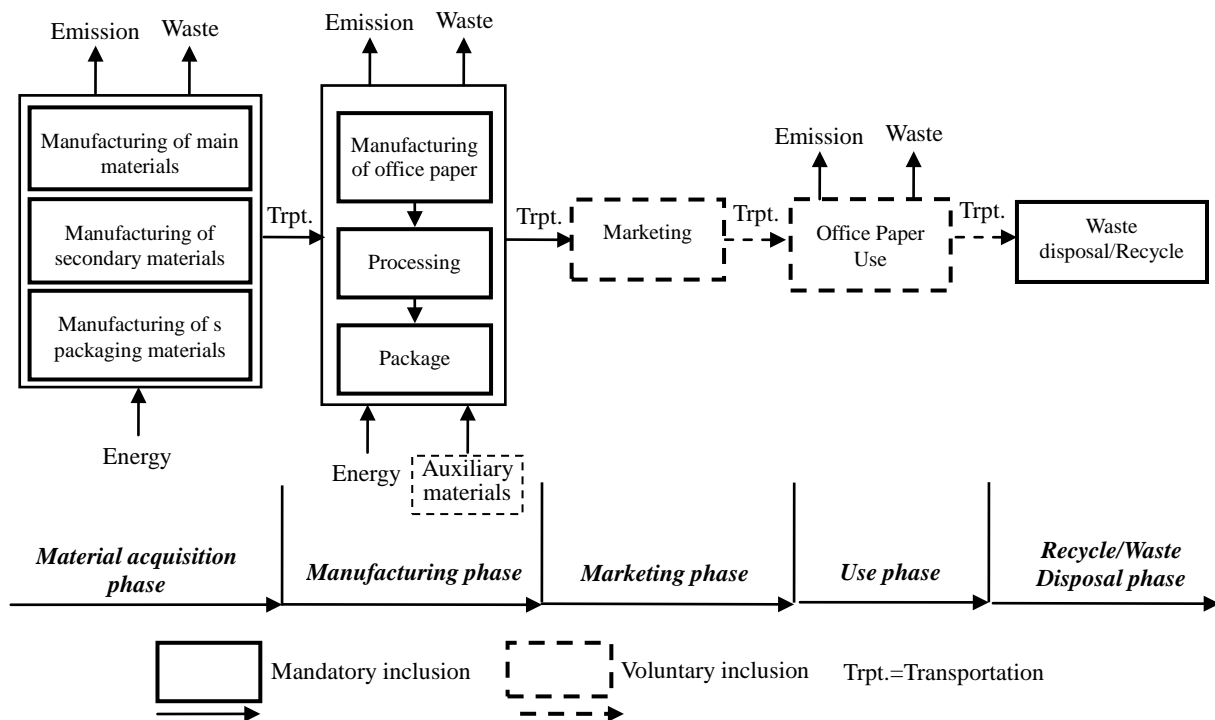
Emission Waste

Manufacturing of main materials

Manufacturing of secondary materials

Manufacturing of s packaging materials

Energy

Trpt.

Emission Waste

Manufacturing of office paper

Processing

Package

Energy

Auxiliary materials

Trpt.

Marketing

Trpt.

Emission Waste

Office Paper Use

Trpt.

Waste disposal/Recycle

Material acquisition phase

Manufacturing phase

Marketing phase

Use phase

Recycle/Waste Disposal phase

Mandatory inclusion

Voluntary inclusion

Trpt.=Transportation